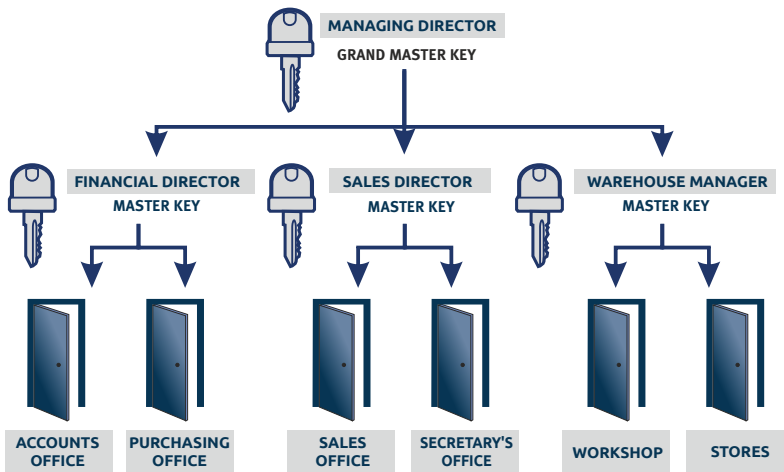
MANAGING DIRECTOR
GRAND MASTER KEY

FINANCIAL DIRECTOR
MASTER KEY

SALES DIRECTOR
MASTER KEY

WAREHOUSE MANAGER
MASTER KEY

ACCOUNTS OFFICE

PURCHASING OFFICE

SALES OFFICE

SECRETARY'S OFFICE

WORKSHOP

STORES